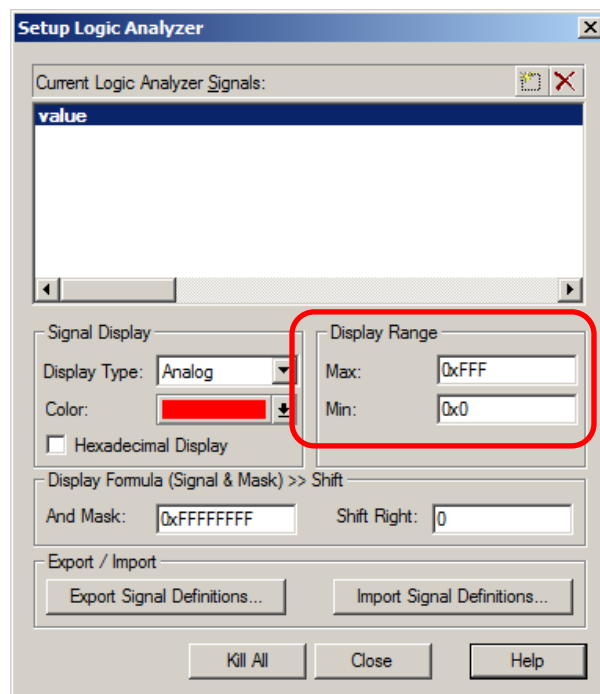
Setup Logic Analyzer

Current Logic Analyzer Signals:

value

Signal Display

Display Type: Analog

Color:

Hexadecimal Display

Display Range

Max: 0xFFF

Min: 0x0

Display Formula (Signal & Mask) >> Shift

And Mask: 0xFFFFFFFF

Shift Right: 0

Export / Import

Export Signal Definitions...

Import Signal Definitions...

Kill All

Close

Help